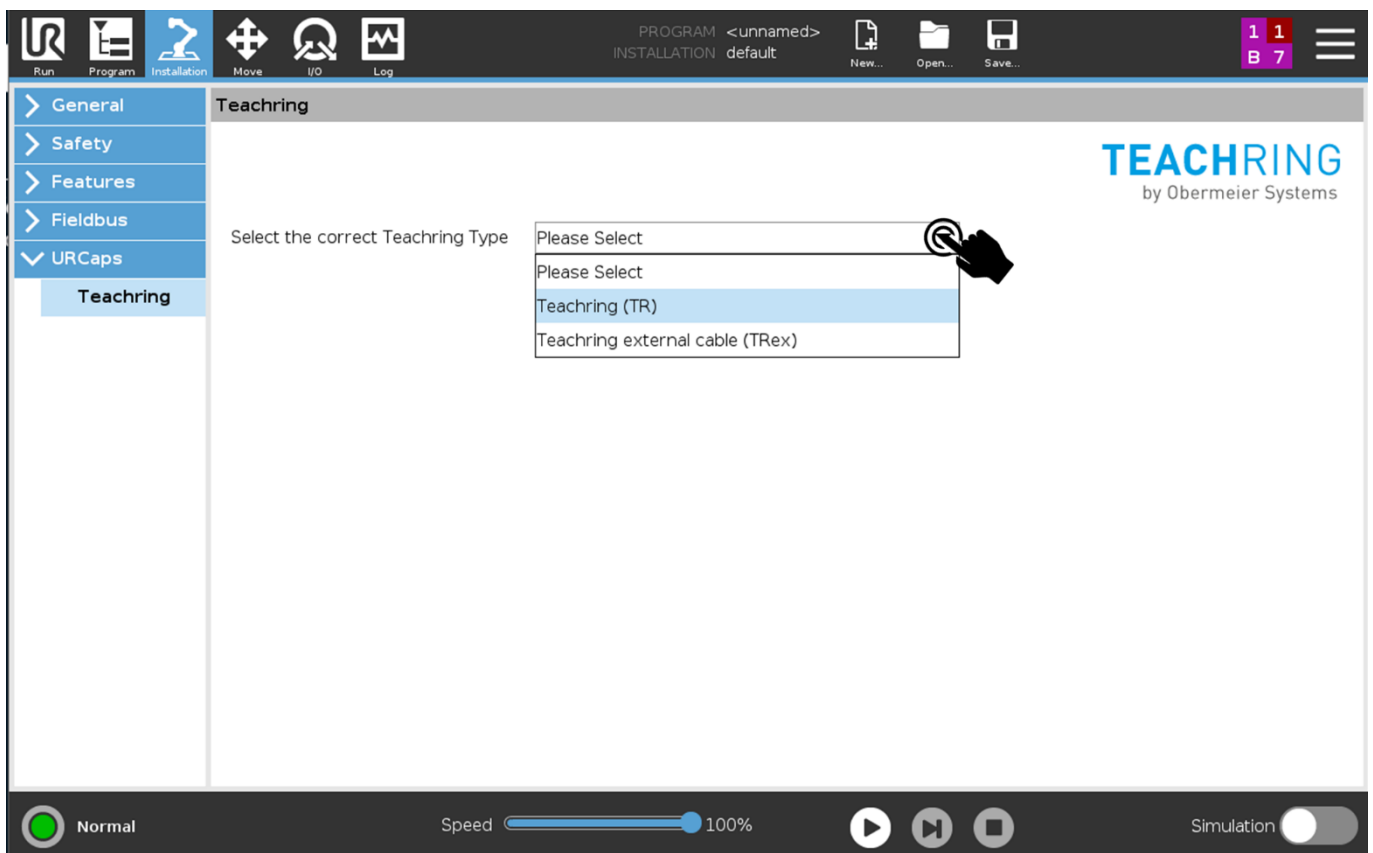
Run Program Installation Move I/O Log

PROGRAM <unnamed>
INSTALLATION default

New... Open... Save...

1 1
B 7

General
Safety
Features
Fieldbus
URCaps
Teachring

Teachring

TEACHRING
by Obermeier Systems

Select the correct Teachring Type

Please Select
Please Select
Teachring (TR)
Teachring external cable (TRex)

Normal

Speed 100%

Simulation